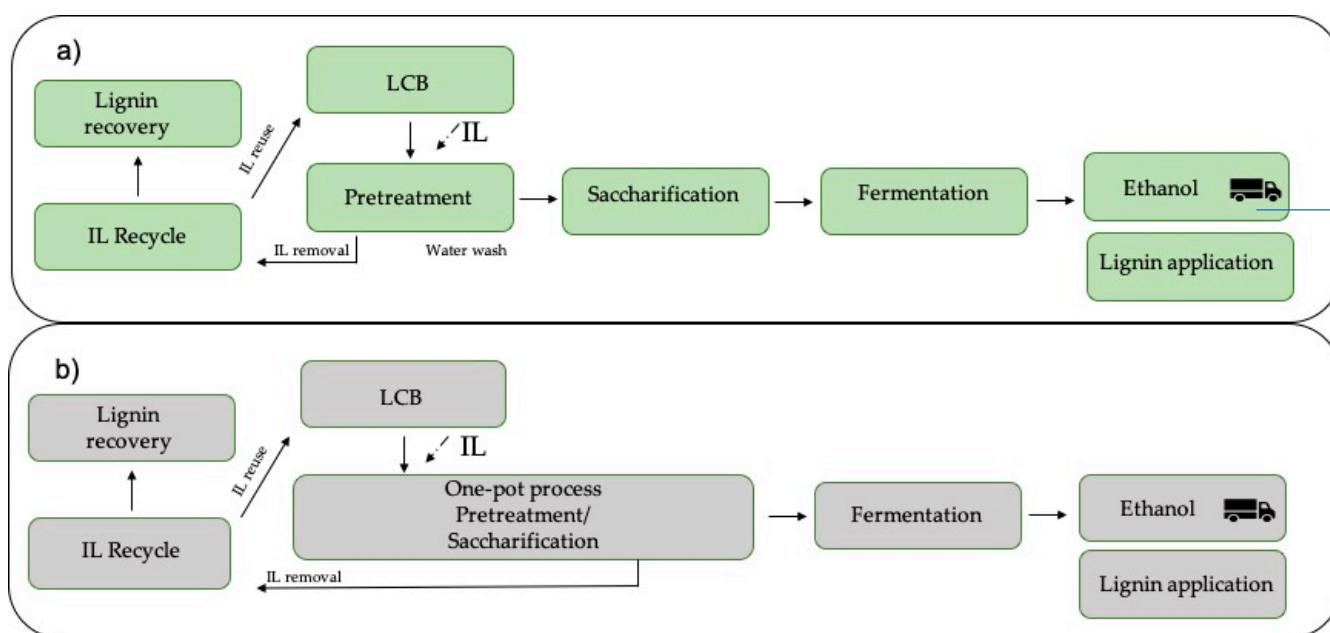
a)

Lignin recovery

IL Recycle

IL reuse

LCB

IL

Pretreatment

IL removal

Water wash

Saccharification

Fermentation

Ethanol

Lignin application

b)

Lignin recovery

IL Recycle

IL reuse

LCB

IL

One-pot process Pretreatment/ Saccharification

IL removal

Fermentation

Ethanol

Lignin application